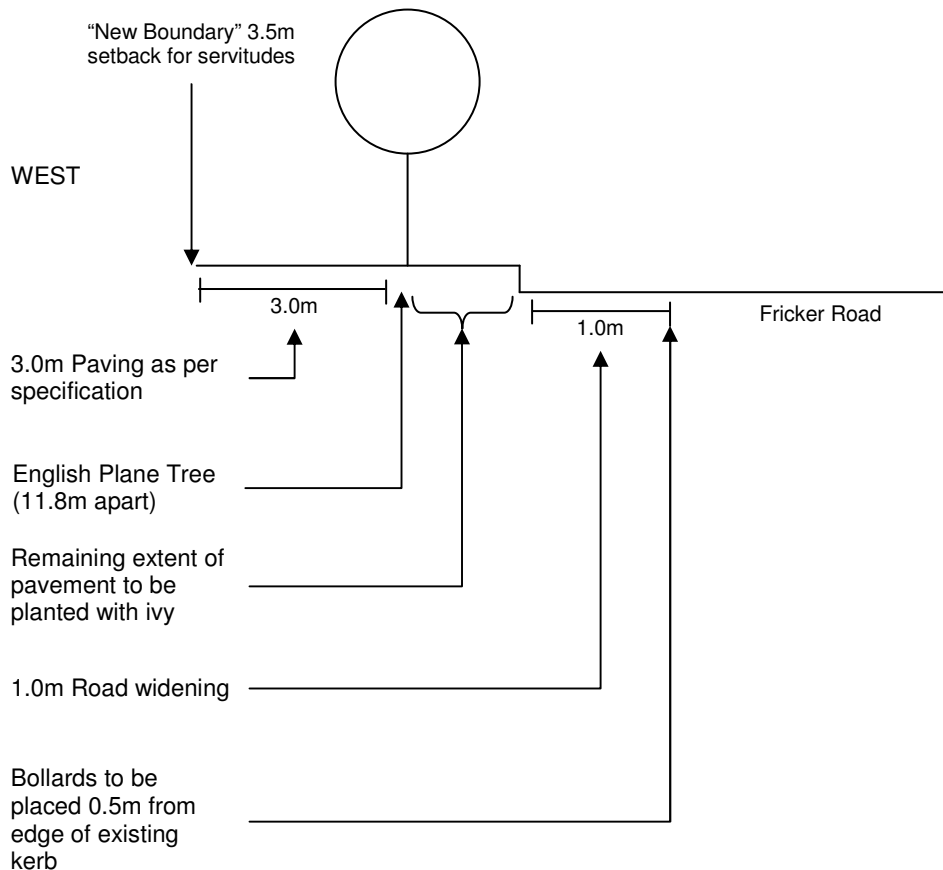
"New Boundary" 3.5m setback for servitudes

WEST

3.0m

1.0m

Fricker Road

3.0m Paving as per specification

English Plane Tree (11.8m apart)

Remaining extent of pavement to be planted with ivy

1.0m Road widening

Bollards to be placed 0.5m from edge of existing kerb